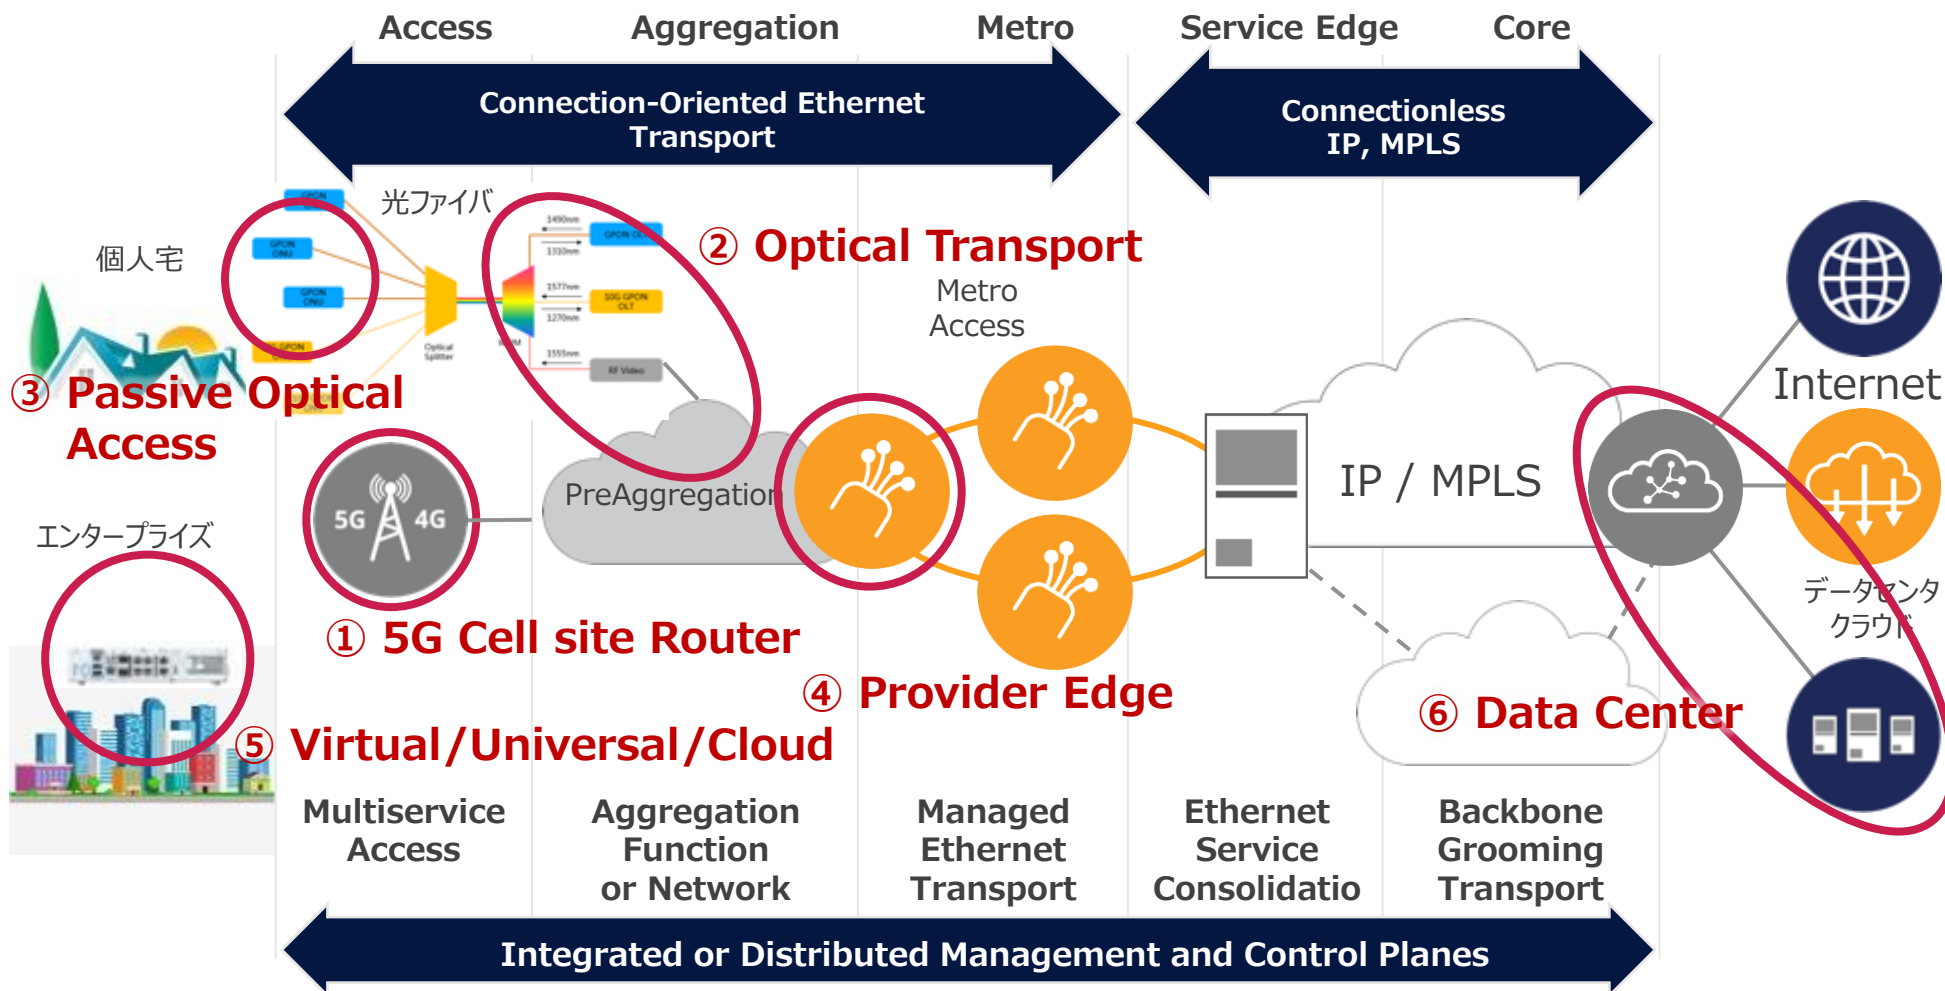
Access Aggregation Metro Service Edge Core

Connection-Oriented Ethernet Transport

Connectionless IP, MPLS

光ファイバ

個人宅

GPON ONU
GPON ONU
GPON ONU
XGS-PON ONU
Optical Splitter
WDM
1490nm
1310nm
GPON OLT
1577nm
1270nm
10G GPON OLT
1555nm
RF Video

② Optical Transport

Metro Access

③ Passive Optical Access

Internet

5G 4G

PreAggregation

IP / MPLS

エンタープライズ

データセンタ クラウド

① 5G Cell site Router

④ Provider Edge

⑥ Data Center

⑤ Virtual/Universal/Cloud

Multiservice Access

Aggregation Function or Network

Managed Ethernet Transport

Ethernet Service Consolidatio

Backbone Grooming Transport

Integrated or Distributed Management and Control Planes